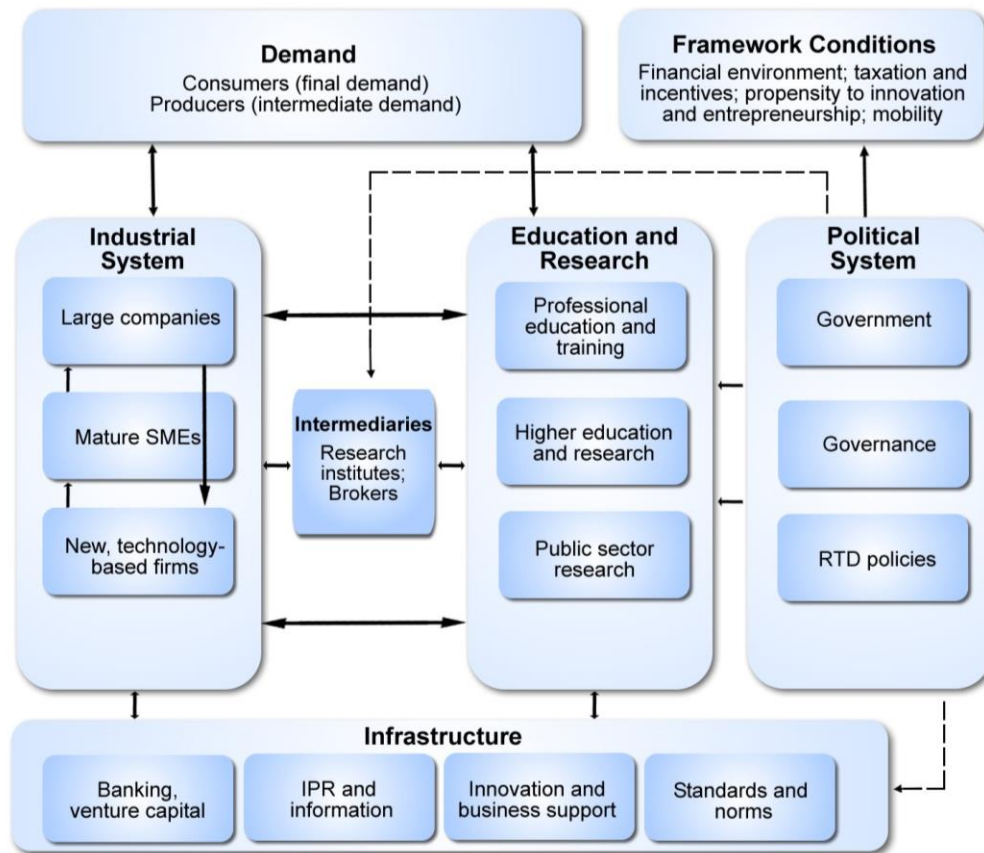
Demand
Consumers (final demand)
Producers (intermediate demand)

Framework Conditions
Financial environment; taxation and incentives; propensity to innovation and entrepreneurship; mobility

Industrial System

Large companies

Mature SMEs

New, technology-based firms

Intermediaries
Research institutes; Brokers

Education and Research

Professional education and training

Higher education and research

Public sector research

Political System

Government

Governance

RTD policies

Infrastructure

Banking, venture capital

IPR and information

Innovation and business support

Standards and norms